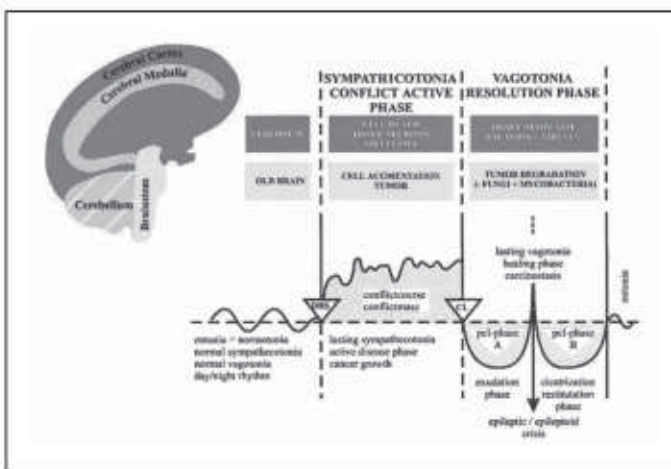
Cerebral Cortex
Cerebral Medulla
Cerebellum
Brainstem

SYMPATRICOTONIA CONFLICT ACTIVE PHASE

VAGOTONIA RESOLUTION PHASE

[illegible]

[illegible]

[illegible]

OLD BRAIN

CELL AUGMENTATION TUMOR

TUMOR DEGRADATION (FUNGI + MYCOBACTERIA)

lasting vagotonia healing phase caseosis

DHS

conflictcourse conflictmass

CL

eutonia

eutonia = normotonia normal sympathicotonia normal vagotonia day/night rhythm

lasting sympathicotonia active disease phase cancer growth

pcl-phase A

pcl-phase B

exudation phase

cicatrization restitution phase

epileptic / epileptoid crisis